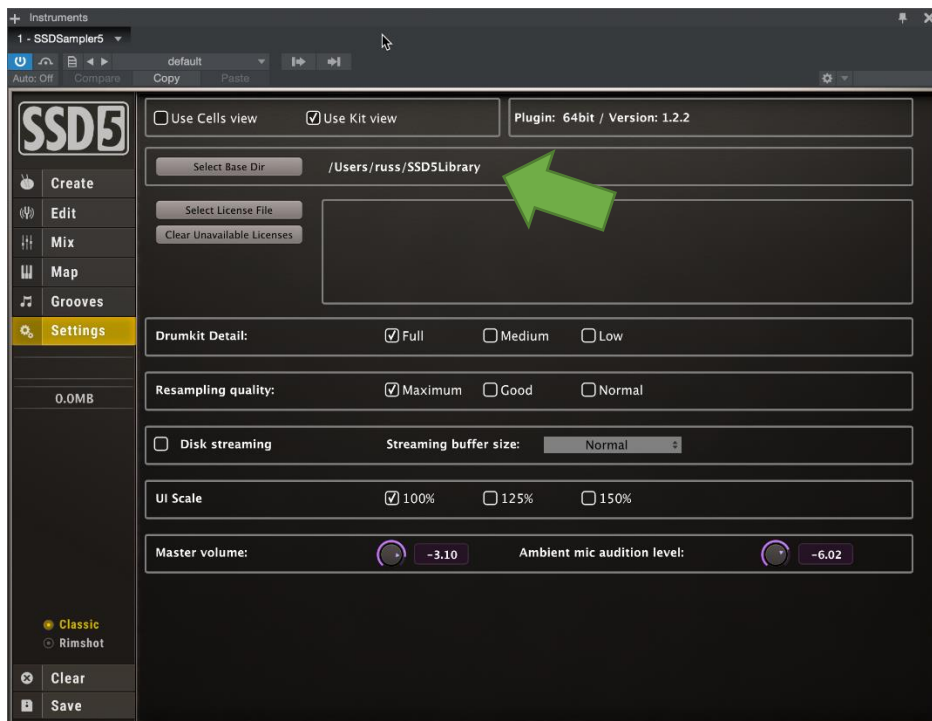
+ Instruments
1 - SSDSampler5
default
Auto: Off Compare Copy Paste

SSD5
Create
Edit
Mix
Map
Grooves
Settings
0.0MB
Classic
Rimshot
Clear
Save

Use Cells view
Use Kit view
Plugin: 64bit / Version: 1.2.2

Select Base Dir
/Users/russ/SSD5Library

Select License File
Clear Unavailable Licenses

Drumkit Detail: Full Medium Low

Resampling quality: Maximum Good Normal

Disk streaming Streaming buffer size: Normal

UI Scale 100% 125% 150%

Master volume: -3.10 Ambient mic audition level: -6.02